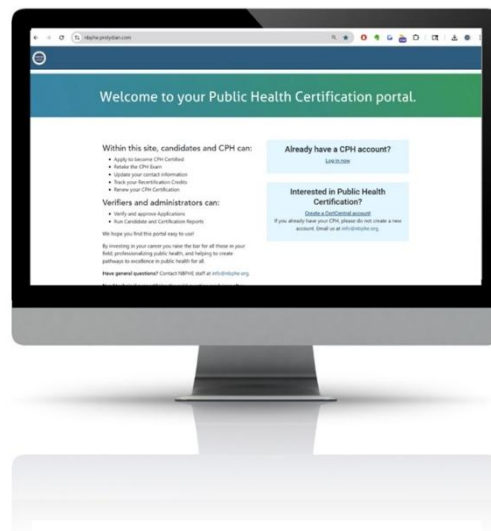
nbphe.prolydian.com

Welcome to your Public Health Certification portal.

Within this site, candidates and CPH can:

- Apply to become CPH Certified
- Retake the CPH Exam
- Update your contact information
- Track your Recertification Credits
- Renew your CPH Certification

Verifiers and administrators can:

- Verify and approve Applications
- Run Candidate and Certification Reports

We hope you find this portal easy to use!

By investing in your career you raise the bar for all those in your field, professionalizing public health, and helping to create pathways to excellence in public health for all.

Have general questions? Contact NBPHE staff at info@nbphe.org

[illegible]

Already have a CPH account?

Log in now

Interested in Public Health Certification?

Create a CertCentral account

If you already have your CPH, please do not create a new account. Email us at info@nbphe.org.